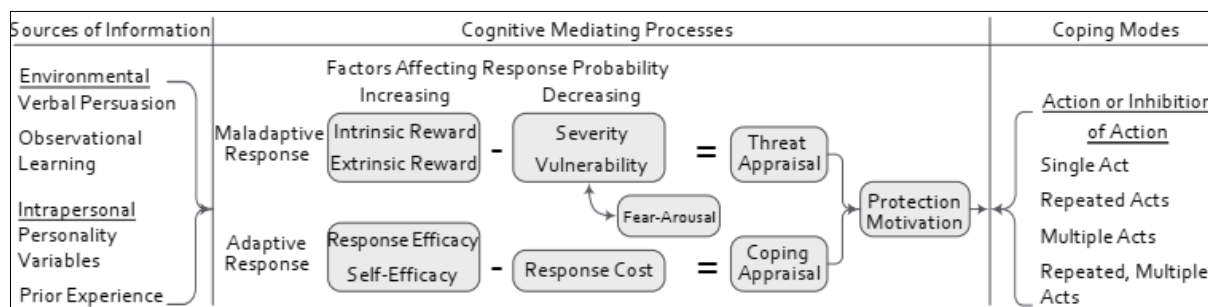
Sources of Information

Environmental
Verbal Persuasion
Observational Learning

Intrapersonal
Personality Variables
Prior Experience

Cognitive Mediating Processes

Factors Affecting Response Probability
Increasing
Decreasing

Maladaptive Response
Intrinsic Reward
Extrinsic Reward
-
Severity
Vulnerability
=
Threat Appraisal

Fear-Arousal

Adaptive Response
Response Efficacy
Self-Efficacy
-
Response Cost
=
Coping Appraisal

Protection Motivation

Coping Modes

Action or Inhibition of Action
Single Act
Repeated Acts
Multiple Acts
Repeated, Multiple Acts